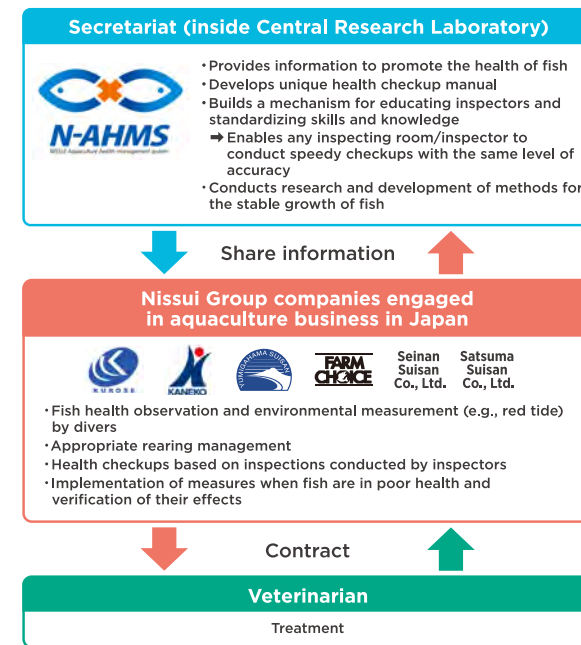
Secretariat (inside Central Research Laboratory)

N-AHMS
NISSUI Aquaculture health management system

・Provides information to promote the health of fish
・Develops unique health checkup manual
・Builds a mechanism for educating inspectors and standardizing skills and knowledge
➡ Enables any inspecting room/inspector to conduct speedy checkups with the same level of accuracy
・Conducts research and development of methods for the stable growth of fish

Share information

Nissui Group companies engaged in aquaculture business in Japan

KUROSE
KANEKO
YUMIGAHAMA SUISAN
FARM CHOICE
Seinan Suisan Co., Ltd.
Satsuma Suisan Co., Ltd.

・Fish health observation and environmental measurement (e.g., red tide) by divers
・Appropriate rearing management
・Health checkups based on inspections conducted by inspectors
・Implementation of measures when fish are in poor health and verification of their effects

Contract

Veterinarian

Treatment